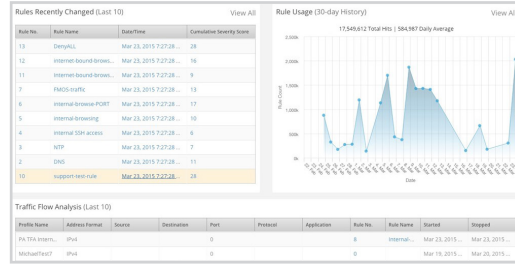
Rules Recently Changed (Last 10)

View All

| Rule No. | Rule Name | Date/Time | Cumulative Severity Score |
|---|---|---|---|
| 13 | DenyALL | Mar 23, 2015 7:27:28 ... | 28 |
| 12 | internet-bound-brows... | Mar 23, 2015 7:27:28 ... | 16 |
| 11 | internet-bound-brows... | Mar 23, 2015 7:27:28 ... | 9 |
| 7 | FMOS-traffic | Mar 23, 2015 7:27:28 ... | 13 |
| 6 | internal-browse-PORT | Mar 23, 2015 7:27:28 ... | 17 |
| 5 | internal-browsing | Mar 23, 2015 7:27:28 ... | 10 |
| 4 | internal SSH access | Mar 23, 2015 7:27:28 ... | 6 |
| 3 | NTP | Mar 23, 2015 7:27:28 ... | 7 |
| 2 | DNS | Mar 23, 2015 7:27:28 ... | 11 |
| 10 | support-test-rule | Mar 23, 2015 7:27:28 ... | 24 |

Rule Usage (30-day History)

View All

17,549,612 Total Hits | 584,987 Daily Average

2,500k
2,000k
1,500k
1,000k
500k
0k

Rule Count

Date

Traffic Flow Analysis (Last 10)

| Profile Name | Address Format | Source | Destination | Port | Protocol | Application | Rule No. | Rule Name | Started | Stopped |
|---|---|---|---|---|---|---|---|---|---|---|
| PA TFA Intern... | IPV4 | | | 0 | | | 8 | internal-... | Mar 23, 2015... | Mar 23, 2015... |
| MichaelTest7 | IPV4 | | | 0 | | | 0 | | Mar 19, 2015... | Mar 20, 2015... |